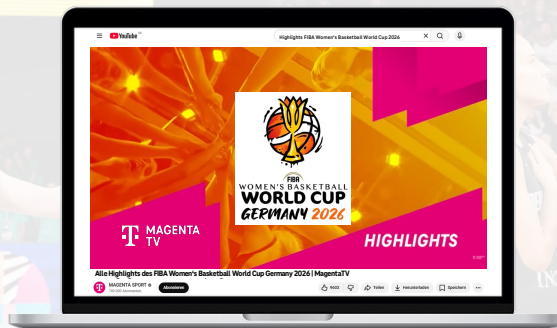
YouTube

Highlights FIBA Women's Basketball World Cup 2026

FIBA
WOMEN'S BASKETBALL
WORLD CUP
GERMANY 2026

MAGENTA TV

HIGHLIGHTS

Alle Highlights des FIBA Women's Basketball World Cup Germany 2026 | MagentaTV

MAGENTA SPORT
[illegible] Abonnenten

Abonnieren

Teilen

Herunterladen

Speichern

...